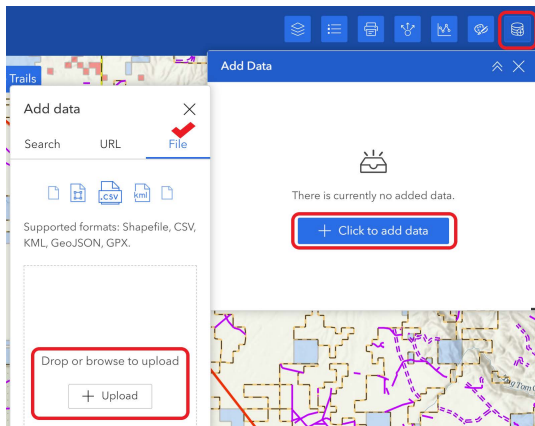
Trails

Add data

Search URL File

.csv kml

Supported formats: Shapefile, CSV, KML, GeoJSON, GPX.

Drop or browse to upload

+ Upload

Add Data

There is currently no added data.

+ Click to add data